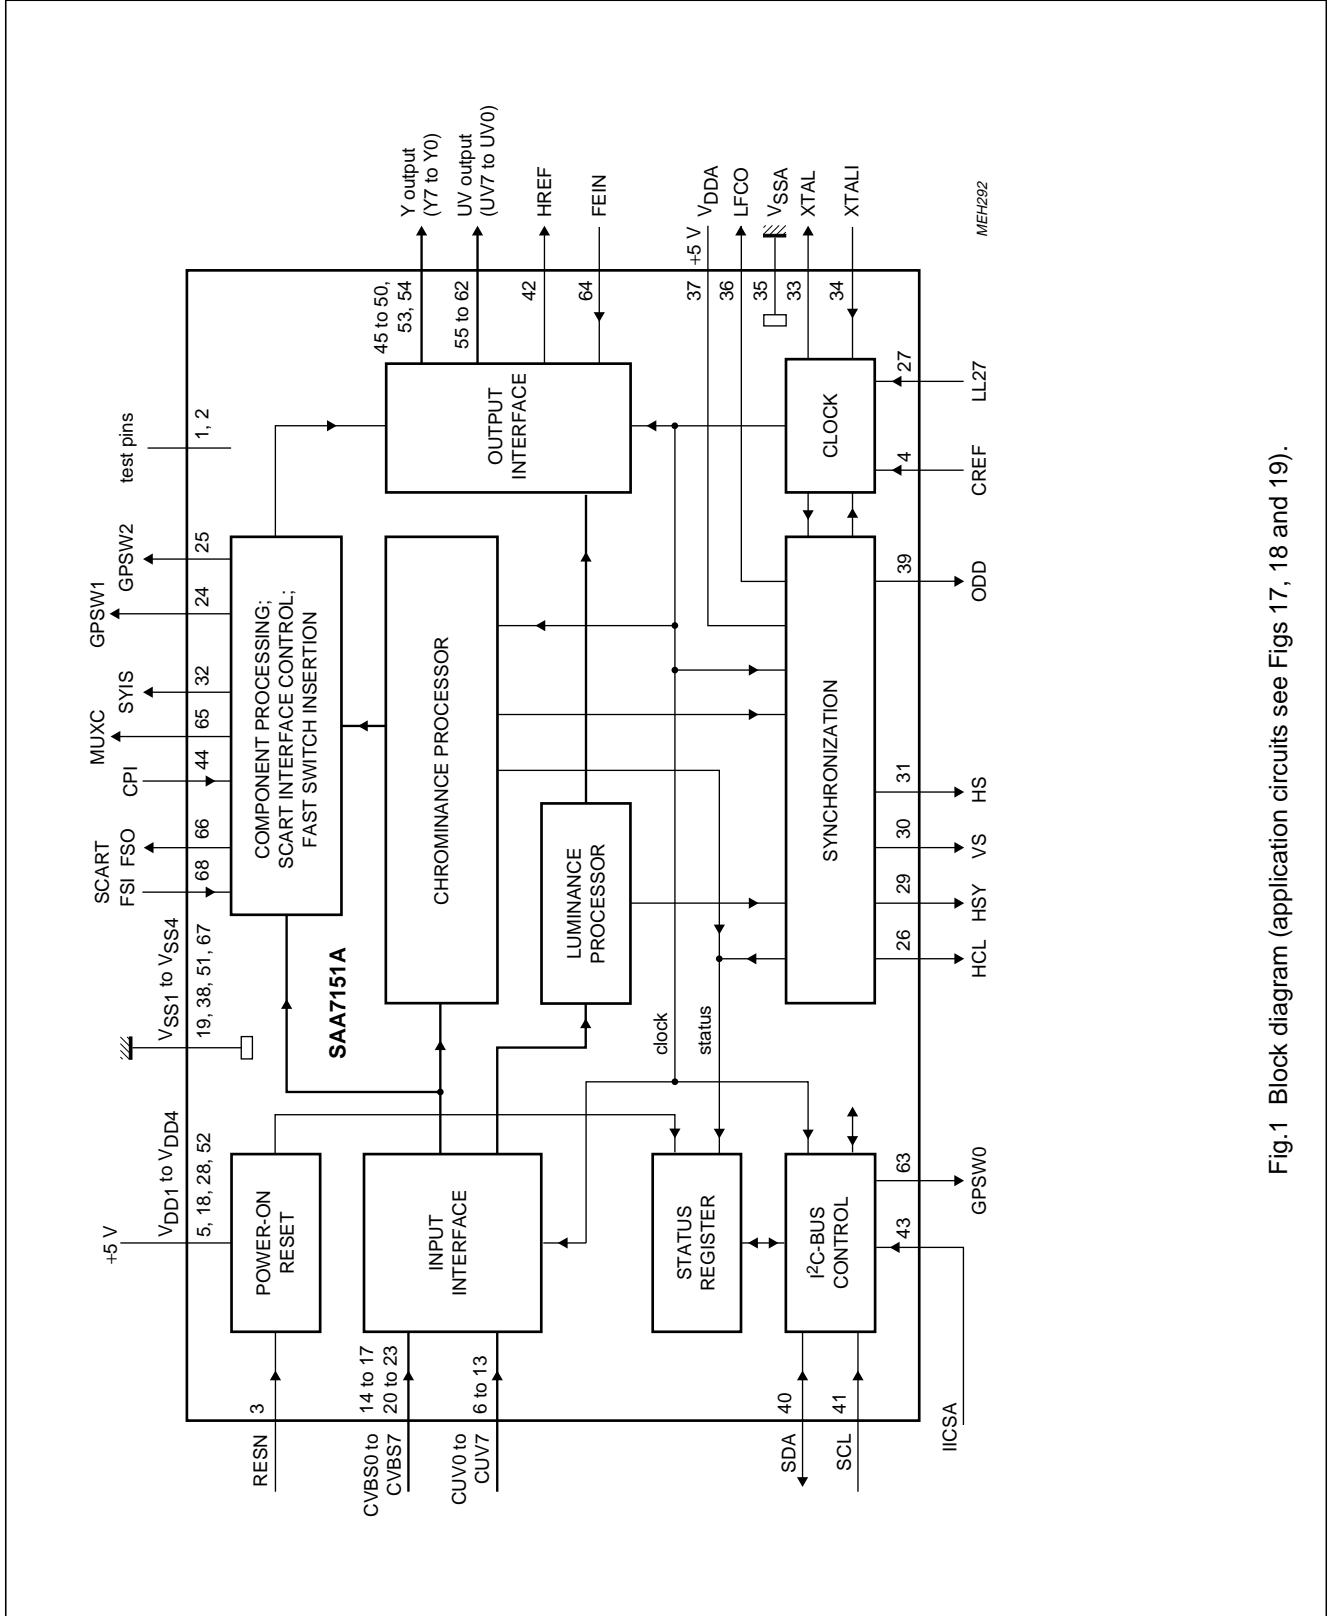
Y output (Y7 to Y0)
UV output (UV7 to UV0)
HREF
FEIN
+5 V
$V_{DDA}$
LFCO
$V_{SSA}$
XTAL
XTALI
MEH292
45 to 50, 53, 54
55 to 62
42
64
37
36
35
33
34
test pins
1, 2
OUTPUT INTERFACE
CLOCK
27
LL27
4
CREF
GPSW2
25
GPSW1
24
SYIS
32
MUXC
65
CPI
44
SCART
FSI FSO
66
68
COMPONENT PROCESSING; SCART INTERFACE CONTROL; FAST SWITCH INSERTION
CHROMINANCE PROCESSOR
SYNCHRONIZATION
39
ODD
31
HS
30
VS
29
HSY
26
HCL
LUMINANCE PROCESSOR
$V_{SS1}$ to $V_{SS4}$
19, 38, 51, 67
SAA7151A
clock
status
+5 V
$V_{DD1}$ to $V_{DD4}$
5, 18, 28, 52
POWER-ON RESET
INPUT INTERFACE
STATUS REGISTER
$I^2C$-BUS CONTROL
63
GPSW0
43
3
RESN
14 to 17
20 to 23
CVBS0 to CVBS7
6 to 13
CUV0 to CUV7
40
SDA
41
SCL
IICSA

Fig.1 Block diagram (application circuits see Figs 17, 18 and 19).